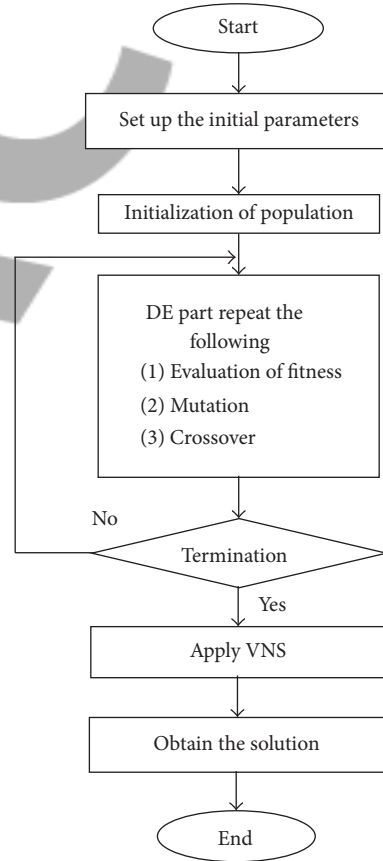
Start

Set up the initial parameters

Initialization of population

DE part repeat the following
(1) Evaluation of fitness
(2) Mutation
(3) Crossover

No

Termination

Yes

Apply VNS

Obtain the solution

End